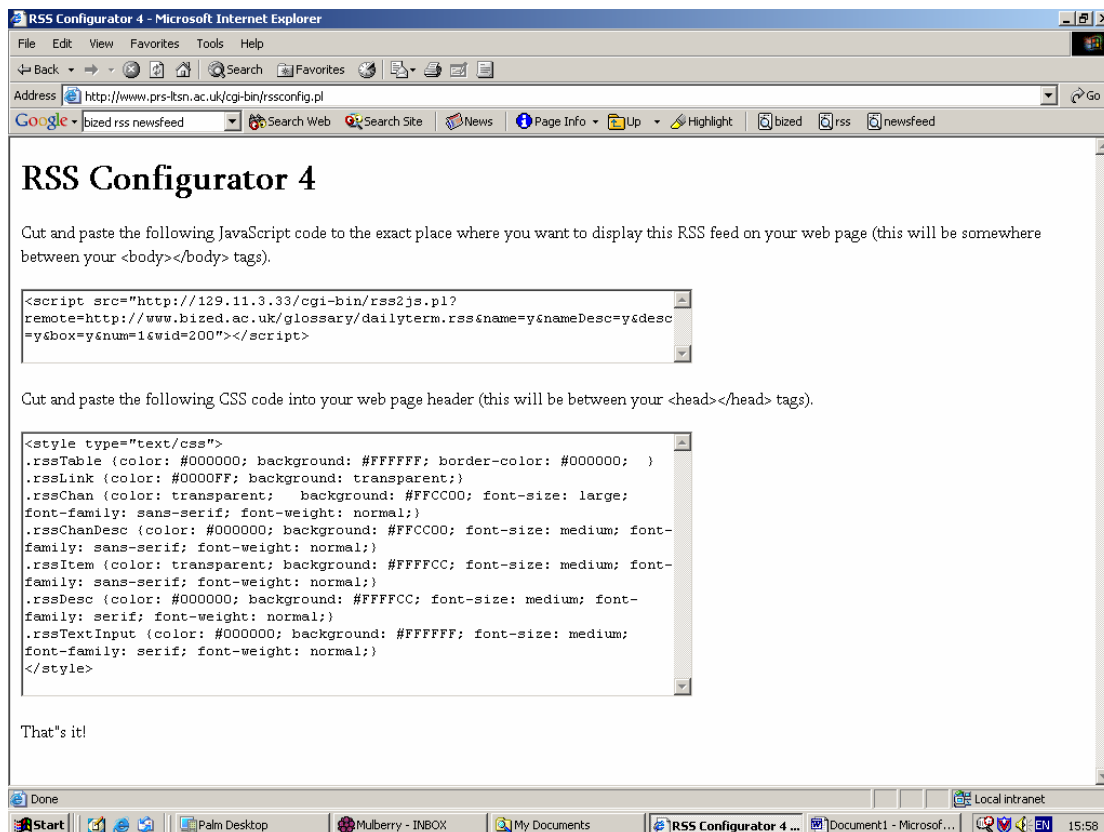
RSS Configurator 4 - Microsoft Internet Explorer

File Edit View Favorites Tools Help

Back Search Favorites

Address http://www.prs-ltsn.ac.uk/cgi-bin/rssconfig.pl Go

Google bized rss newsfeed Search Web Search Site News Page Info Up Highlight bized rss newsfeed

RSS Configurator 4

Cut and paste the following JavaScript code to the exact place where you want to display this RSS feed on your web page (this will be somewhere between your <body></body> tags).

<script src="http://129.11.3.33/cgi-bin/rss2js.pl?remote=http://www.bized.ac.uk/glossary/dailyterm.rss&name=y&nameDesc=y&desc=y&box=y&num=1&wid=200"></script>

Cut and paste the following CSS code into your web page header (this will be between your <head></head> tags).

<style type="text/css">
.rssTable {color: #000000; background: #FFFFFF; border-color: #000000; }
.rssLink {color: #0000FF; background: transparent;}
.rssChan {color: transparent; background: #FFCC00; font-size: large; font-family: sans-serif; font-weight: normal;}
.rssChanDesc {color: #000000; background: #FFCC00; font-size: medium; font-family: sans-serif; font-weight: normal;}
.rssItem {color: transparent; background: #FFFFCC; font-size: medium; font-family: sans-serif; font-weight: normal;}
.rssDesc {color: #000000; background: #FFFFCC; font-size: medium; font-family: serif; font-weight: normal;}
.rssTextInput {color: #000000; background: #FFFFFF; font-size: medium; font-family: serif; font-weight: normal;}
</style>

That"s it!

Done Local intranet

Start Palm Desktop Mulberry - INBOX My Documents RSS Configurator 4 ... Document1 - Microsof... EN 15:58